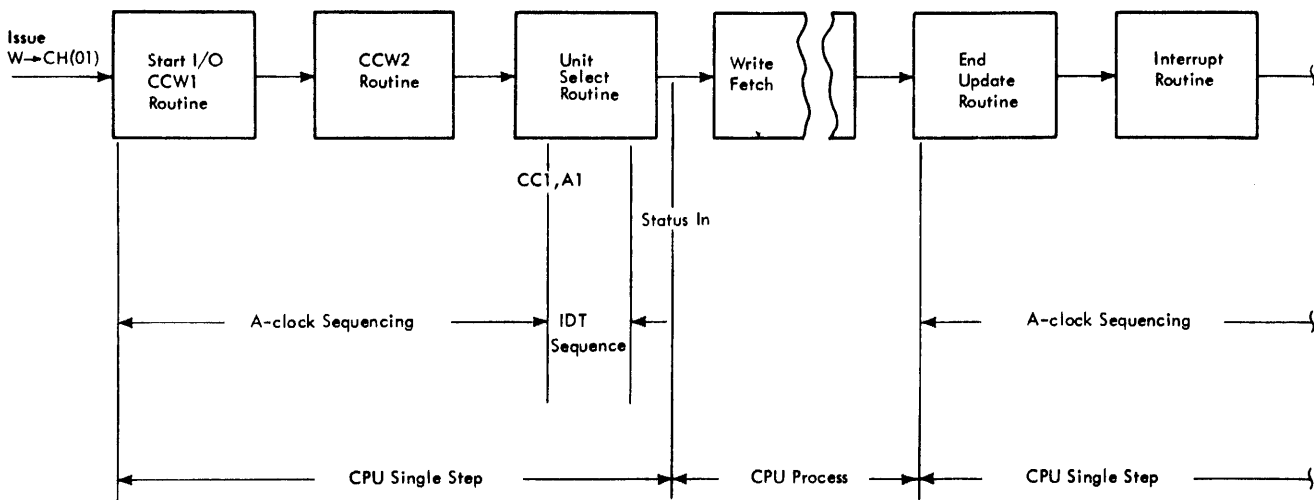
Issue W→CH(01)

Start I/O CCW1 Routine

CCW2 Routine

Unit Select Routine

Write Fetch

End Update Routine

Interrupt Routine

CC1, A1

Status In

A-clock Sequencing

IDT Sequence

A-clock Sequencing

CPU Single Step

CPU Process

CPU Single Step